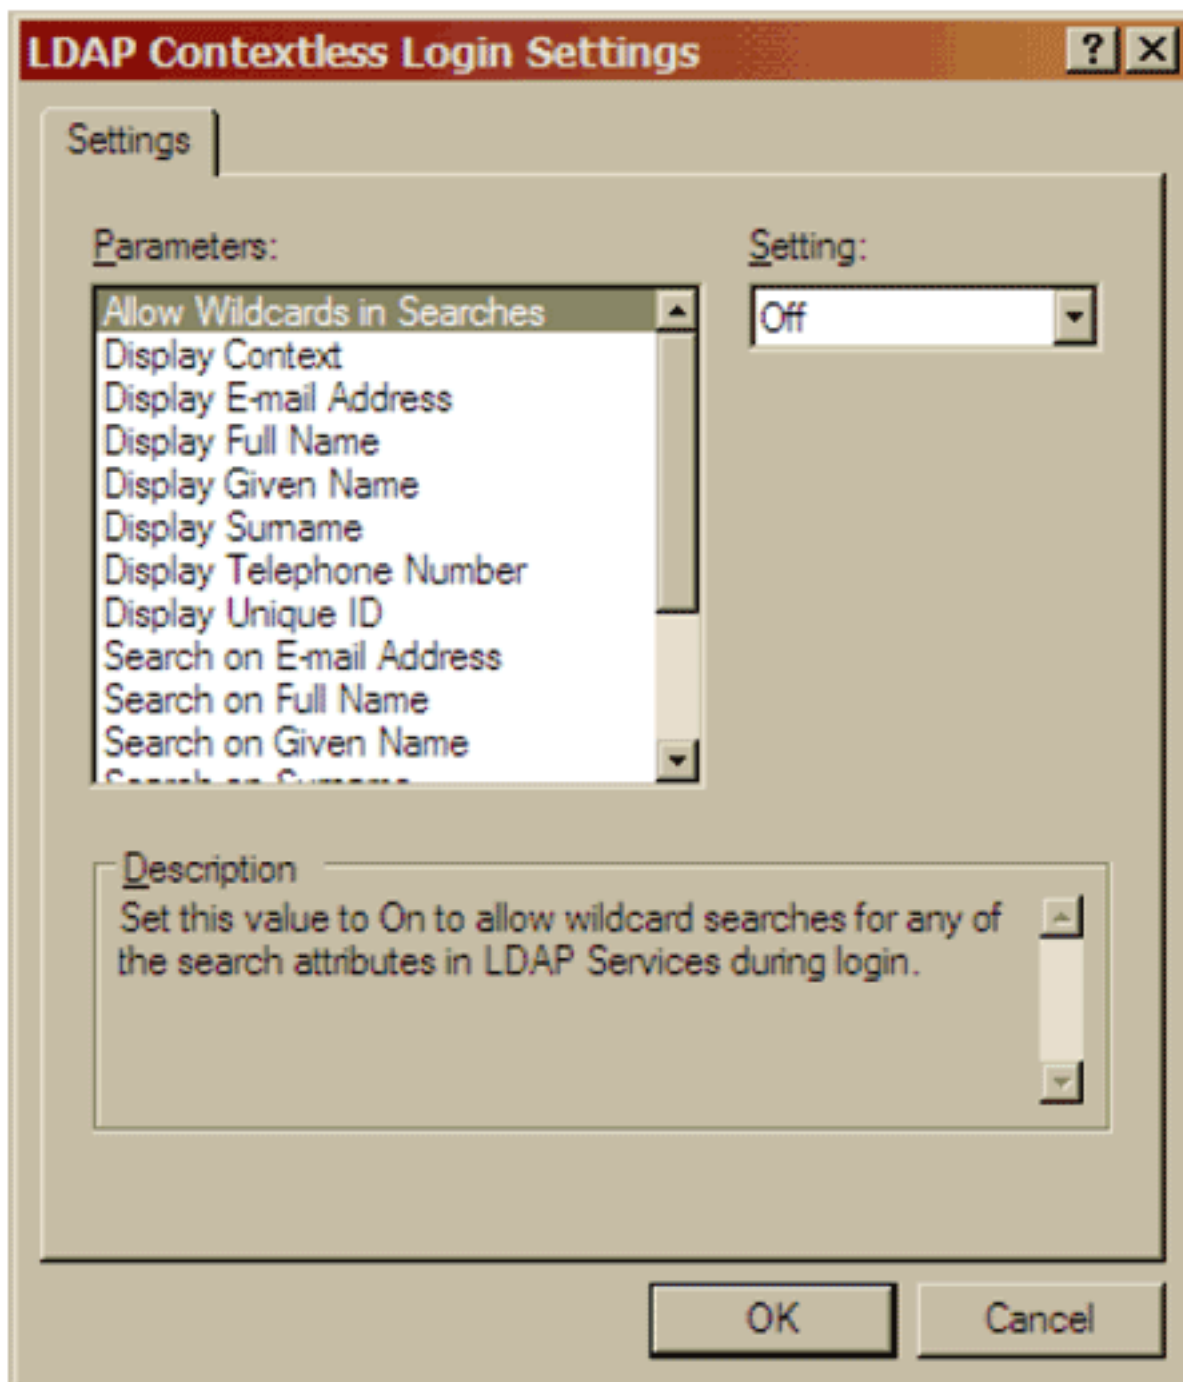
LDAP Contextless Login Settings

? X

Settings

Parameters:

Allow Wildcards in Searches
Display Context
Display E-mail Address
Display Full Name
Display Given Name
Display Surname
Display Telephone Number
Display Unique ID
Search on E-mail Address
Search on Full Name
Search on Given Name
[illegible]

Setting:

Off

Description

Set this value to On to allow wildcard searches for any of the search attributes in LDAP Services during login.

OK

Cancel